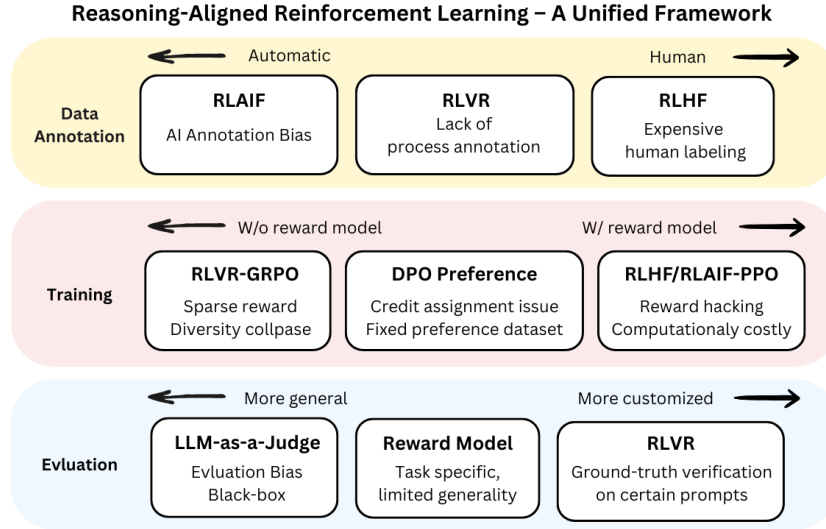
Reasoning-Aligned Reinforcement Learning – A Unified Framework

Automatic

Human

Data Annotation

RLAIF
AI Annotation Bias

RLVR
Lack of process annotation

RLHF
Expensive human labeling

W/o reward model

W/ reward model

Training

RLVR-GRPO
Sparse reward
Diversity collpase

DPO Preference
Credit assignment issue
Fixed preference dataset

RLHF/RLAIF-PPO
Reward hacking
Computationaly costly

More general

More customized

Evluation

LLM-as-a-Judge
Evluation Bias
Black-box

Reward Model
Task specific, limited generality

RLVR
Ground-truth verification on certain prompts